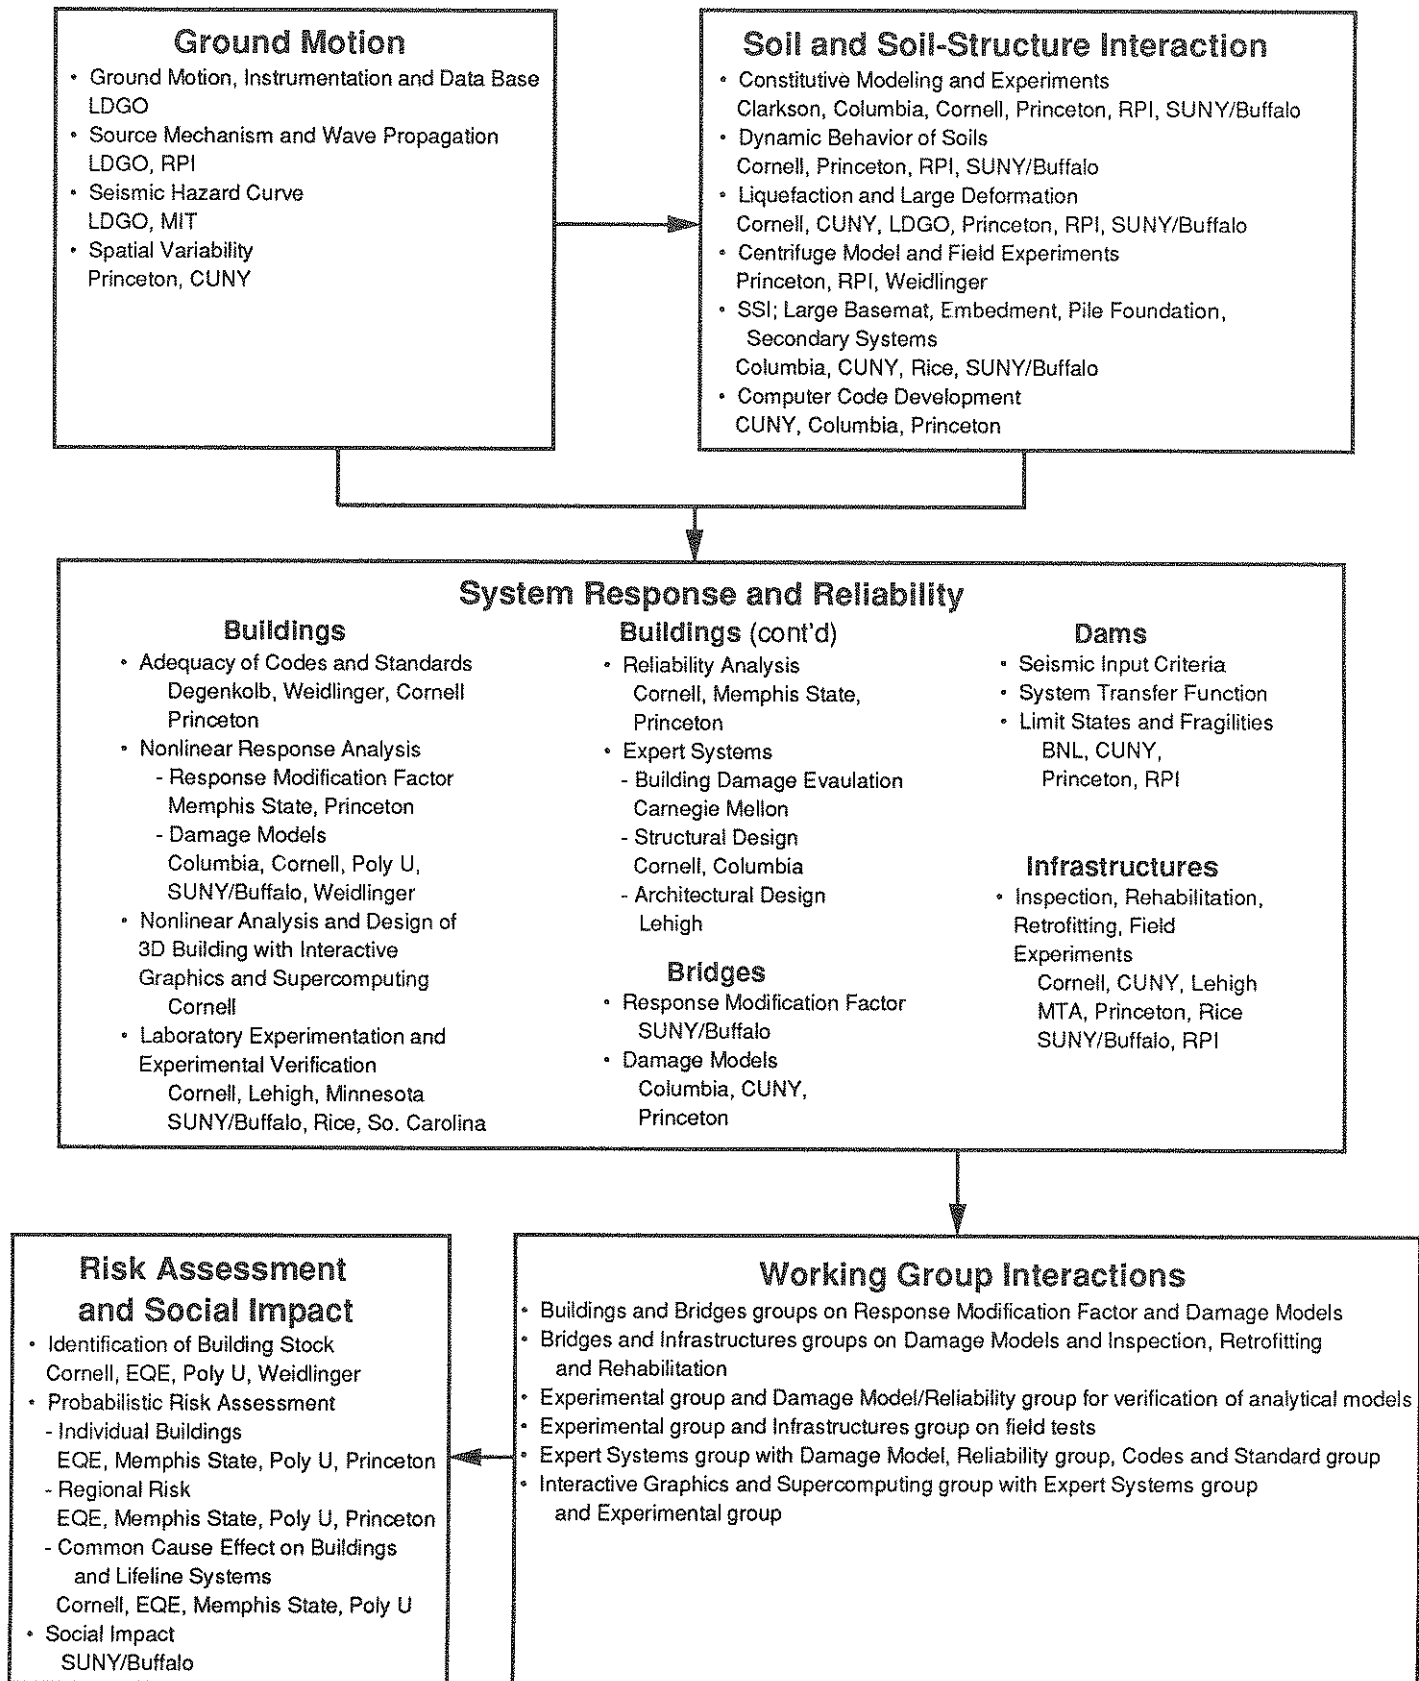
Ground Motion

• Ground Motion, Instrumentation and Data Base
LDGO
• Source Mechanism and Wave Propagation
LDGO, RPI
• Seismic Hazard Curve
LDGO, MIT
• Spatial Variability
Princeton, CUNY

Soil and Soil-Structure Interaction

• Constitutive Modeling and Experiments
Clarkson, Columbia, Cornell, Princeton, RPI, SUNY/Buffalo
• Dynamic Behavior of Soils
Cornell, Princeton, RPI, SUNY/Buffalo
• Liquefaction and Large Deformation
Cornell, CUNY, LDGO, Princeton, RPI, SUNY/Buffalo
• Centrifuge Model and Field Experiments
Princeton, RPI, Weidlinger
• SSI; Large Basemat, Embedment, Pile Foundation, Secondary Systems
Columbia, CUNY, Rice, SUNY/Buffalo
• Computer Code Development
CUNY, Columbia, Princeton

System Response and Reliability

Buildings

• Adequacy of Codes and Standards
Degenkolb, Weidlinger, Cornell
Princeton
• Nonlinear Response Analysis
- Response Modification Factor
Memphis State, Princeton
- Damage Models
Columbia, Cornell, Poly U, SUNY/Buffalo, Weidlinger
• Nonlinear Analysis and Design of 3D Building with Interactive Graphics and Supercomputing
Cornell
• Laboratory Experimentation and Experimental Verification
Cornell, Lehigh, Minnesota
SUNY/Buffalo, Rice, So. Carolina

Buildings (cont'd)

• Reliability Analysis
Cornell, Memphis State, Princeton
• Expert Systems
- Building Damage Evaulation
Carnegie Mellon
- Structural Design
Cornell, Columbia
- Architectural Design
Lehigh

Bridges

• Response Modification Factor
SUNY/Buffalo
• Damage Models
Columbia, CUNY, Princeton

Dams

• Seismic Input Criteria
• System Transfer Function
• Limit States and Fragilities
BNL, CUNY, Princeton, RPI

Infrastructures

• Inspection, Rehabilitation, Retrofitting, Field Experiments
Cornell, CUNY, Lehigh
MTA, Princeton, Rice
SUNY/Buffalo, RPI

Risk Assessment and Social Impact

• Identification of Building Stock
Cornell, EQE, Poly U, Weidlinger
• Probabilistic Risk Assessment
- Individual Buildings
EQE, Memphis State, Poly U, Princeton
- Regional Risk
EQE, Memphis State, Poly U, Princeton
- Common Cause Effect on Buildings and Lifeline Systems
Cornell, EQE, Memphis State, Poly U
• Social Impact
SUNY/Buffalo

Working Group Interactions

• Buildings and Bridges groups on Response Modification Factor and Damage Models
• Bridges and Infrastructures groups on Damage Models and Inspection, Retrofitting and Rehabilitation
• Experimental group and Damage Model/Reliability group for verification of analytical models
• Experimental group and Infrastructures group on field tests
• Expert Systems group with Damage Model, Reliability group, Codes and Standard group
• Interactive Graphics and Supercomputing group with Expert Systems group and Experimental group